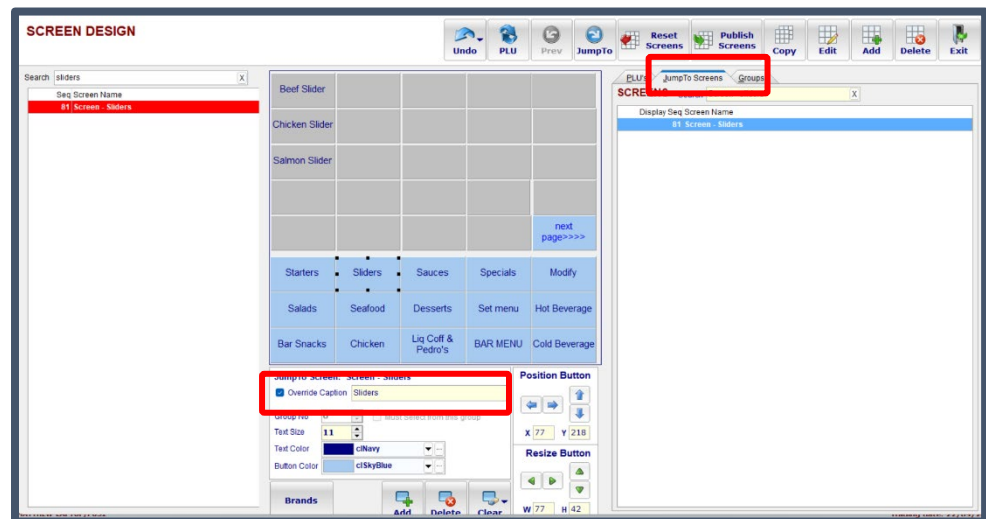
SCREEN DESIGN

Undo
PLU
Prev
JumpTo
Reset Screens
Publish Screens
Copy
Edit
Add
Delete
Exit

Search sliders X
Seq Screen Name
81 Screen - Sliders

| Beef Slider | | | | |
|---|---|---|---|---|
| Chicken Slider | | | | |
| Salmon Slider | | | | |
| | | | | |
| | | | | next page>>>> |
| Starters | Sliders | Sauces | Specials | Modify |
| Salads | Seafood | Desserts | Set menu | Hot Beverage |
| Bar Snacks | Chicken | Liq Coff & Pedro's | BAR MENU | Cold Beverage |

JumpTo Screen: Screen - Sliders
Override Caption Sliders
Group No 0
Must Select from this group
Text Size 11
Text Color clNavy
Button Color clSkyBlue

Position Button
X 77 Y 218
Resize Button
W 77 H 42

Brands
Add
Delete
Clear

PLU's
JumpTo Screens
Groups
SCREENS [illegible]
X
Display Seq Screen Name
81 Screen - Sliders